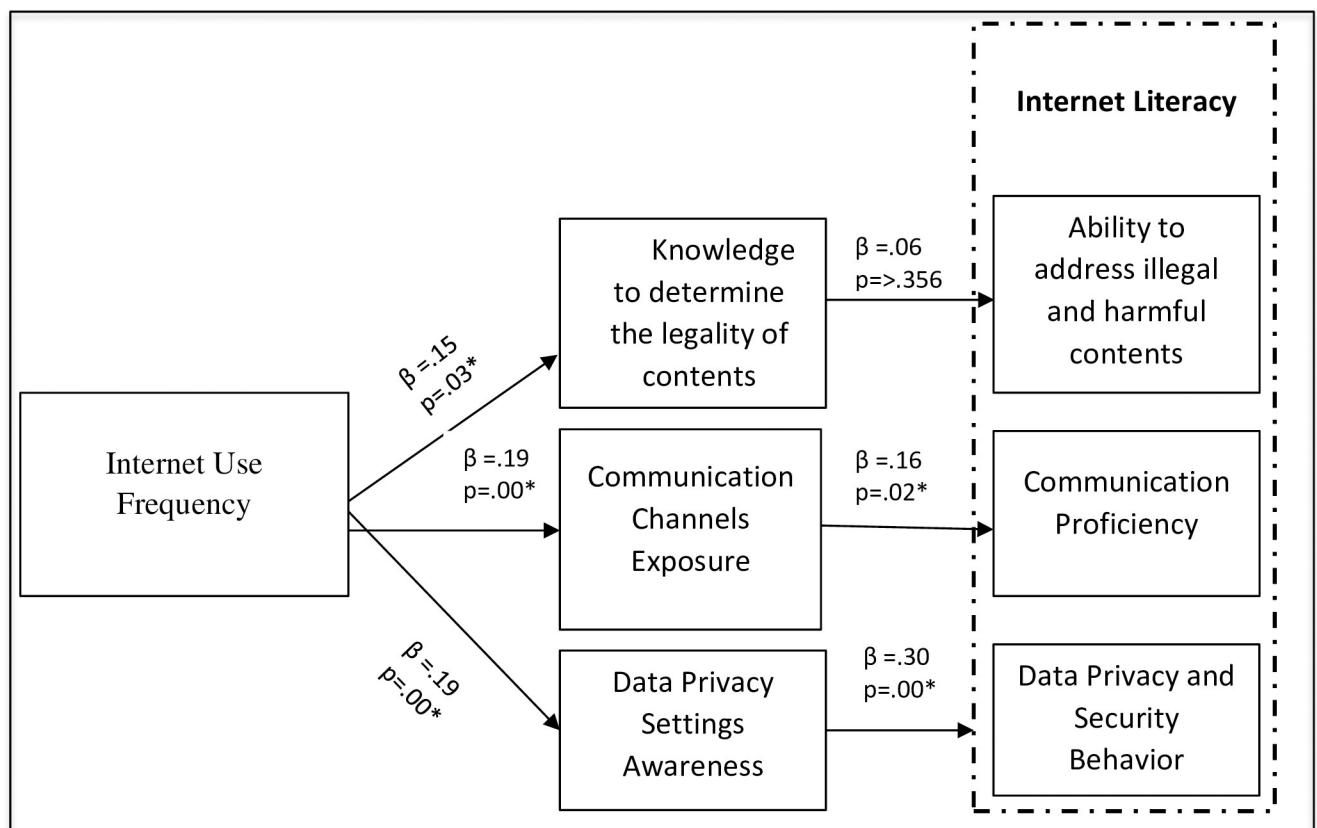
Internet Literacy

Internet Use Frequency

β =.15
p=.03*

Knowledge to determine the legality of contents

β =.06
p=>.356

Ability to address illegal and harmful contents

β =.19
p=.00*

Communication Channels Exposure

β =.16
p=.02*

Communication Proficiency

β =.19
p=.00*

Data Privacy Settings Awareness

β =.30
p=.00*

Data Privacy and Security Behavior